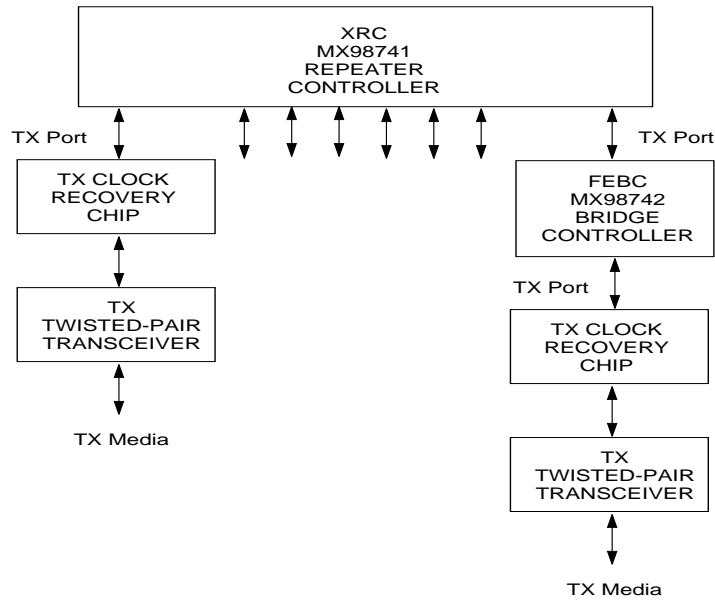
XRC
MX98741
REPEATER
CONTROLLER

TX Port

TX Port

TX CLOCK
RECOVERY
CHIP

FEBC
MX98742
BRIDGE
CONTROLLER

TX
TWISTED-PAIR
TRANSCEIVER

TX Port

TX CLOCK
RECOVERY
CHIP

TX Media

TX
TWISTED-PAIR
TRANSCEIVER

TX Media